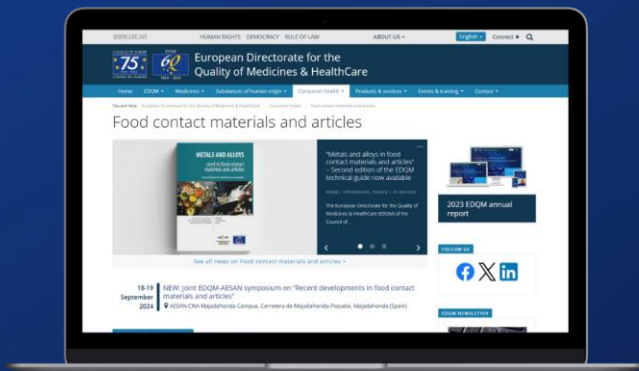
WWW.COE.INT HUMAN RIGHTS DEMOCRACY RULE OF LAW ABOUT US English Connect

75 60

European Directorate for the Quality of Medicines & HealthCare

Home EDQM Medicines Substances of human origin Consumer health Products & services Events & training Contact

You are here: European Directorate for the Quality of Medicines & HealthCare > Consumer health > Food contact materials and articles

Food contact materials and articles

METALS AND ALLOYS used in food contact materials and articles

"Metals and alloys in food contact materials and articles" – Second edition of the EDQM technical guide now available

EDQM STRASBOURG, FRANCE 01/08/2024

The European Directorate for the Quality of Medicines & HealthCare (EDQM) of the Council of...

See all news on Food contact materials and articles >

18-19 September 2024

NEW: Joint EDQM-AESAN symposium on "Recent developments in food contact materials and articles"

AESAN-CNA Majadahonda Campus, Carretera de Majadahonda-Pozuelo, Majadahonda (Spain)

2023 EDQM annual report

FOLLOW US

EDQM NEWSLETTER